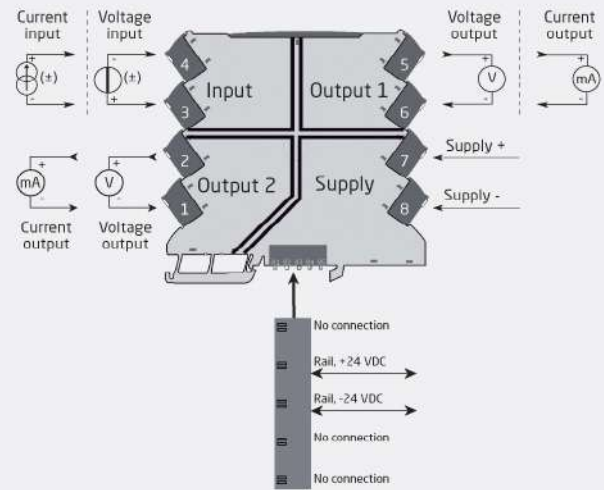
Current input

Voltage input

(+)

(+)

4

3

Input

Output 1

5

6

Voltage output

Current output

V

mA

mA

V

2

1

Output 2

Supply

7

8

Supply +

Supply -

Current output

Voltage output

No connection

Rail, +24 VDC

Rail, -24 VDC

No connection

No connection